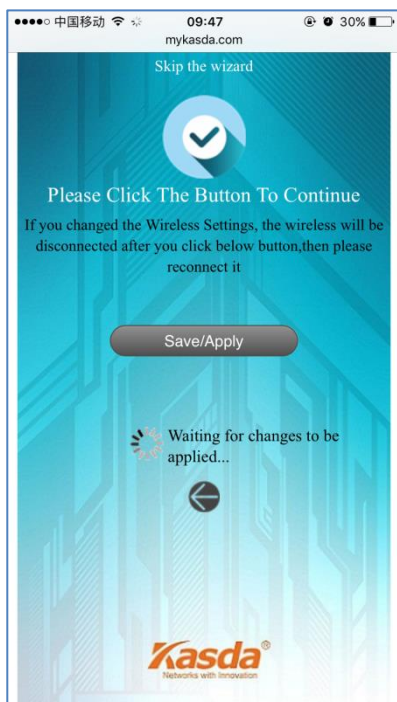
●●●●○ 中国移动 09:47 30%

mykasda.com

Skip the wizard

Please Click The Button To Continue

If you changed the Wireless Settings, the wireless will be disconnected after you click below button,then please reconnect it

Save/Apply

Waiting for changes to be applied...

Kasda®
Networks with Innovation